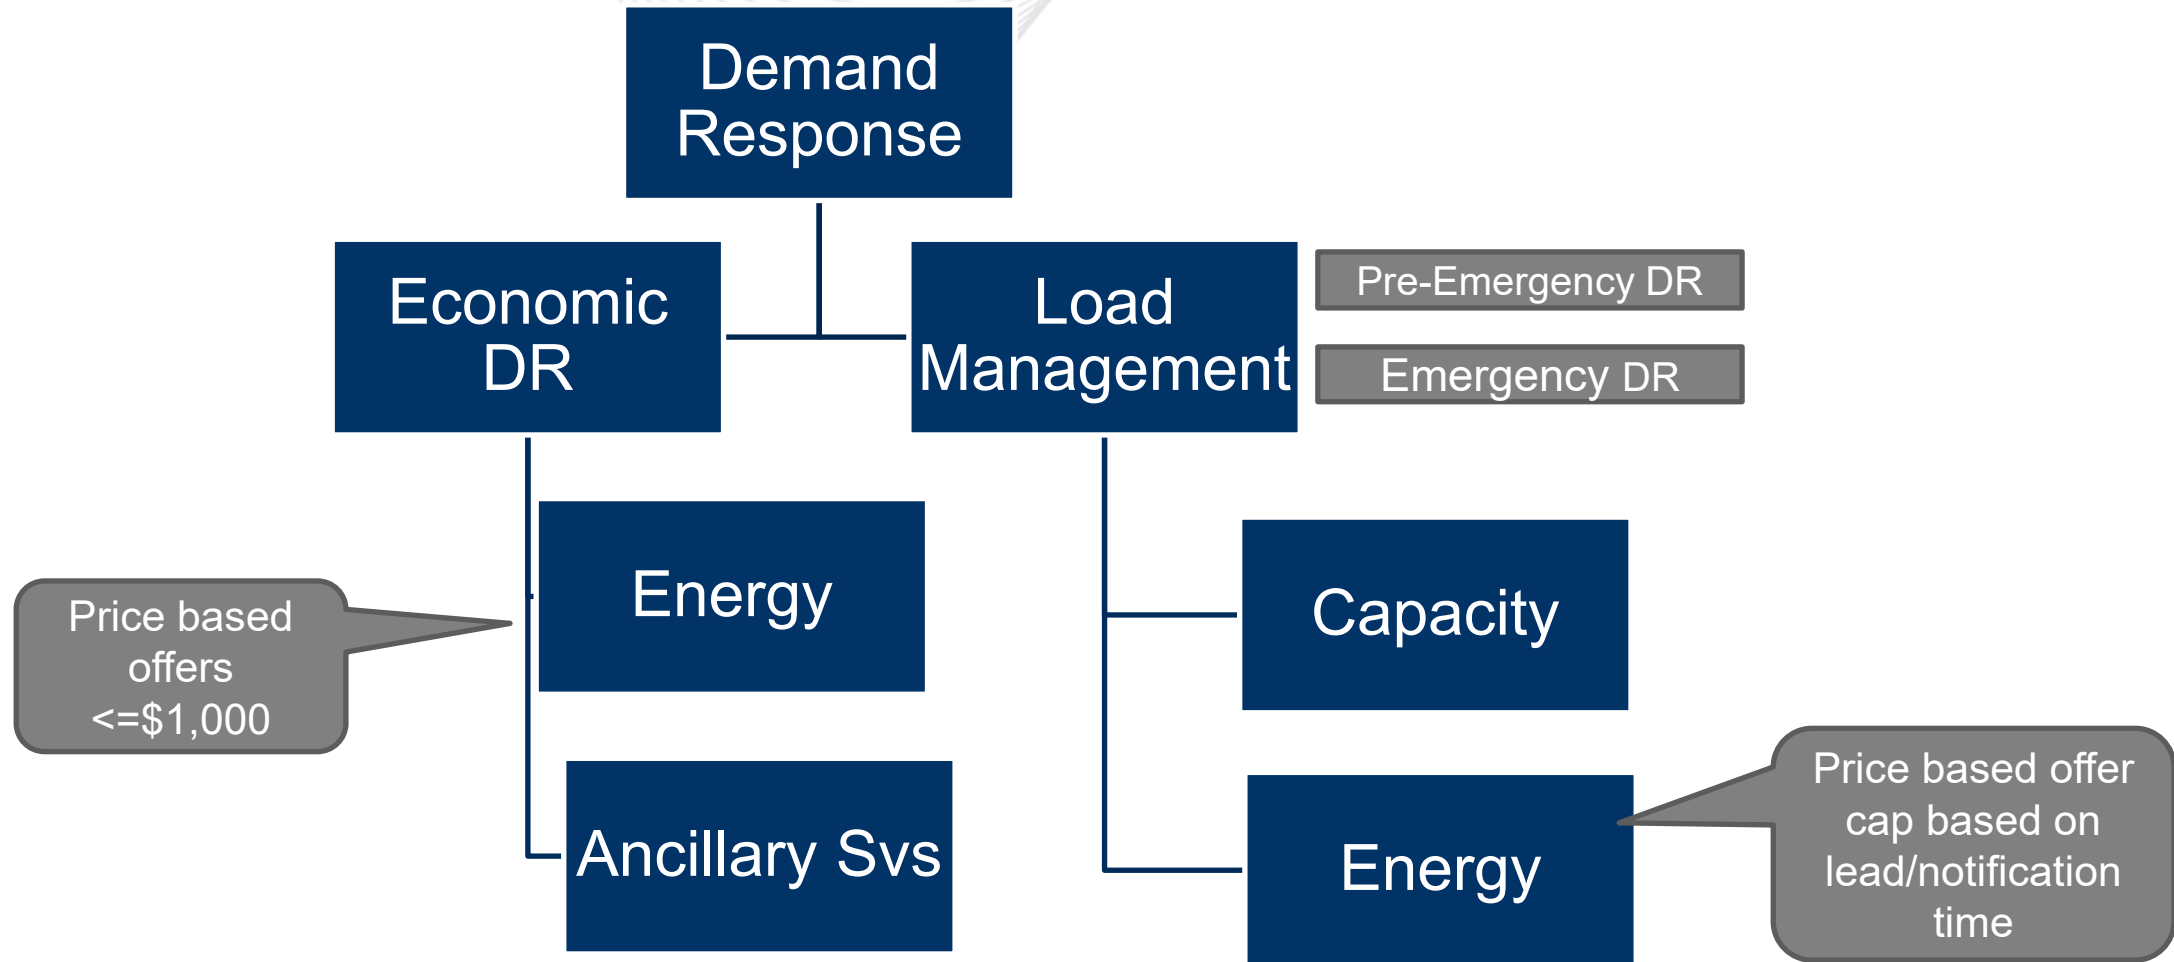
Demand Response

Economic DR

Load Management

Pre-Emergency DR

Emergency DR

Energy

Price based offers <=$1,000

Ancillary Svs

Capacity

Energy

Price based offer cap based on lead/notification time